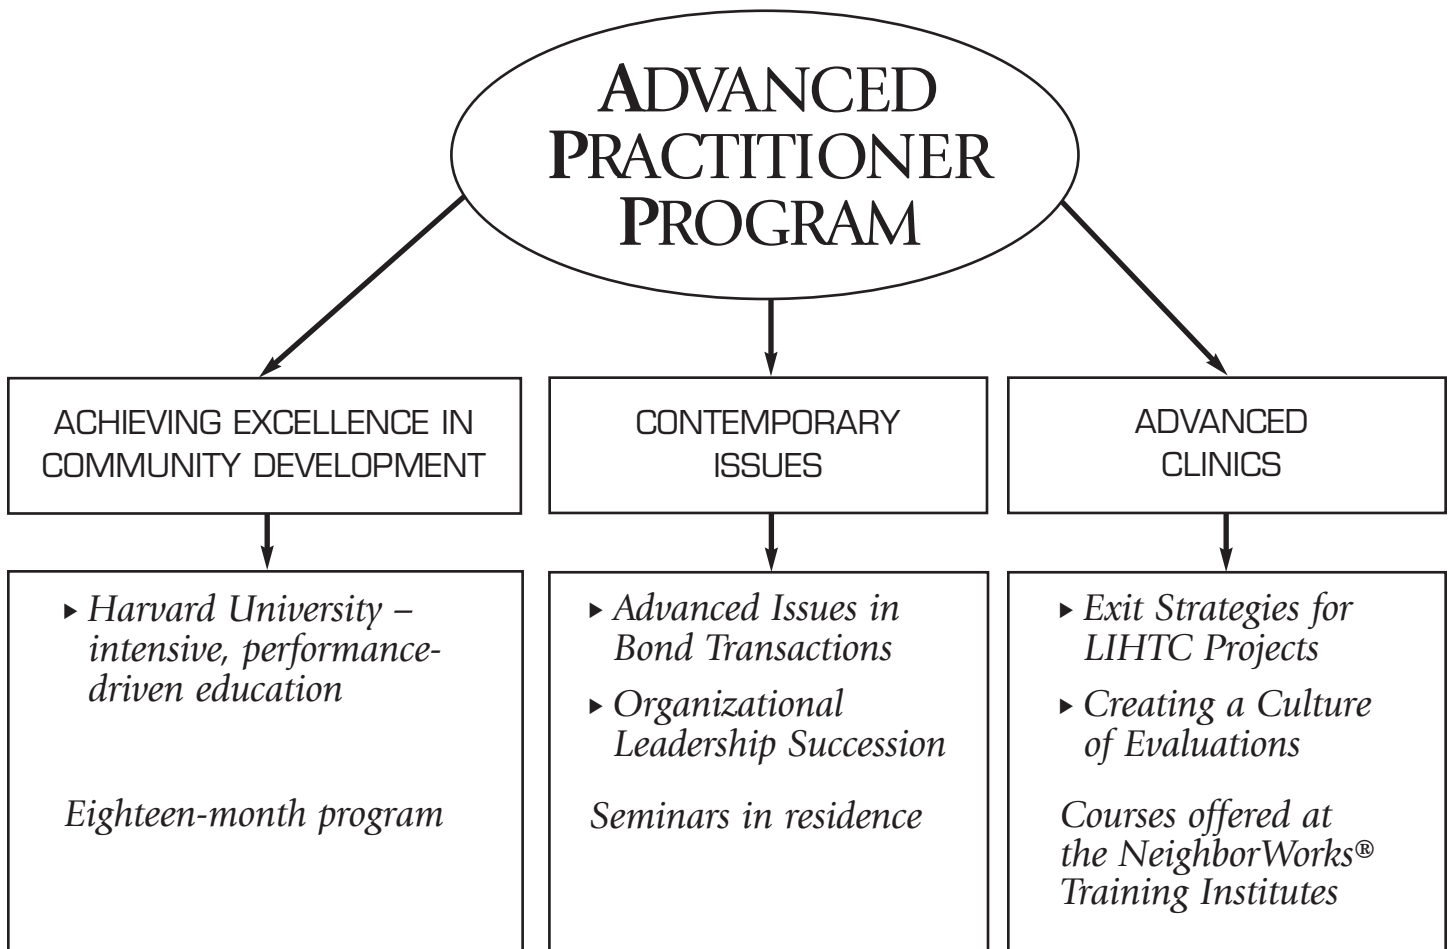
ADVANCED PRACTITIONER PROGRAM

ACHIEVING EXCELLENCE IN COMMUNITY DEVELOPMENT

▸ Harvard University – intensive, performance-driven education

Eighteen-month program

CONTEMPORARY ISSUES

▸ Advanced Issues in Bond Transactions

▸ Organizational Leadership Succession

Seminars in residence

ADVANCED CLINICS

▸ Exit Strategies for LIHTC Projects

▸ Creating a Culture of Evaluations

Courses offered at the NeighborWorks® Training Institutes